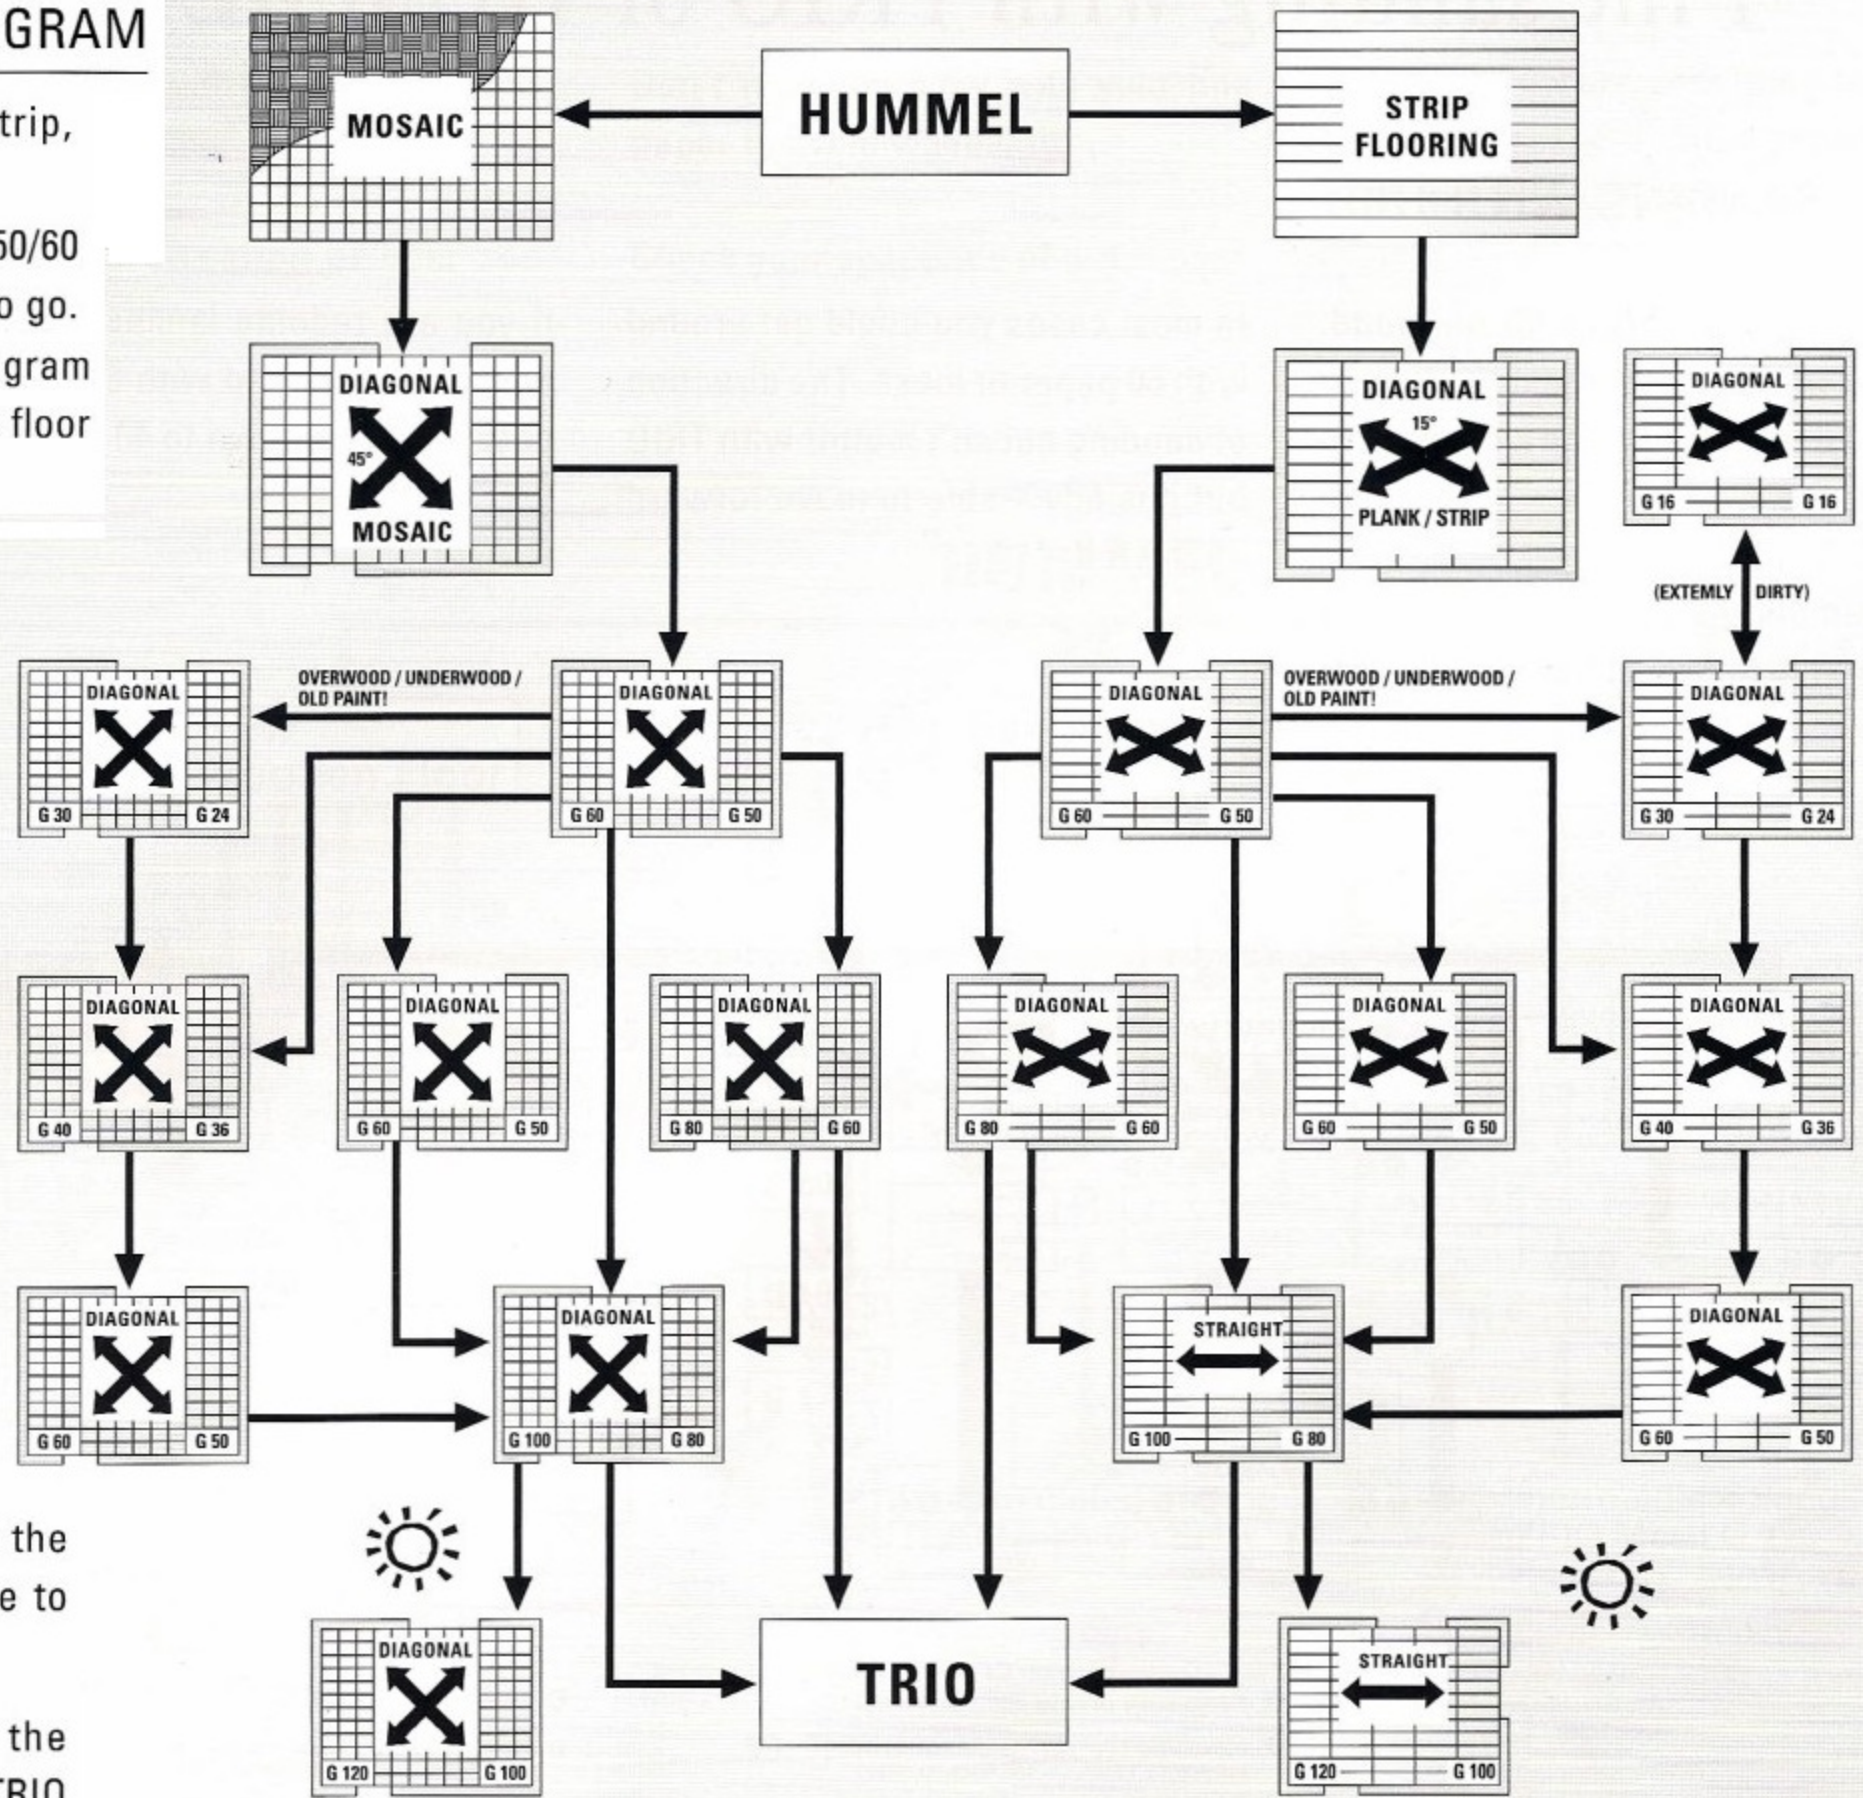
GRAM

trip,

50/60
o go.
gram
floor

the
e to

the
TRIO

MOSAIC

HUMMEL

STRIP FLOORING

DIAGONAL
45°
MOSAIC

DIAGONAL
15°
PLANK / STRIP

DIAGONAL
G 16 G 16

(EXTEMLY DIRTY)

DIAGONAL
G 30 G 24

OVERWOOD / UNDERWOOD / OLD PAINT!

DIAGONAL
G 60 G 50

DIAGONAL
G 60 G 50

OVERWOOD / UNDERWOOD / OLD PAINT!

DIAGONAL
G 30 G 24

DIAGONAL
G 40 G 36

DIAGONAL
G 60 G 50

DIAGONAL
G 80 G 60

DIAGONAL
G 80 G 60

DIAGONAL
G 60 G 50

DIAGONAL
G 40 G 36

DIAGONAL
G 60 G 50

DIAGONAL
G 100 G 80

STRAIGHT
G 100 G 80

DIAGONAL
G 60 G 50

DIAGONAL
G 120 G 100

TRIO

STRAIGHT
G 120 G 100